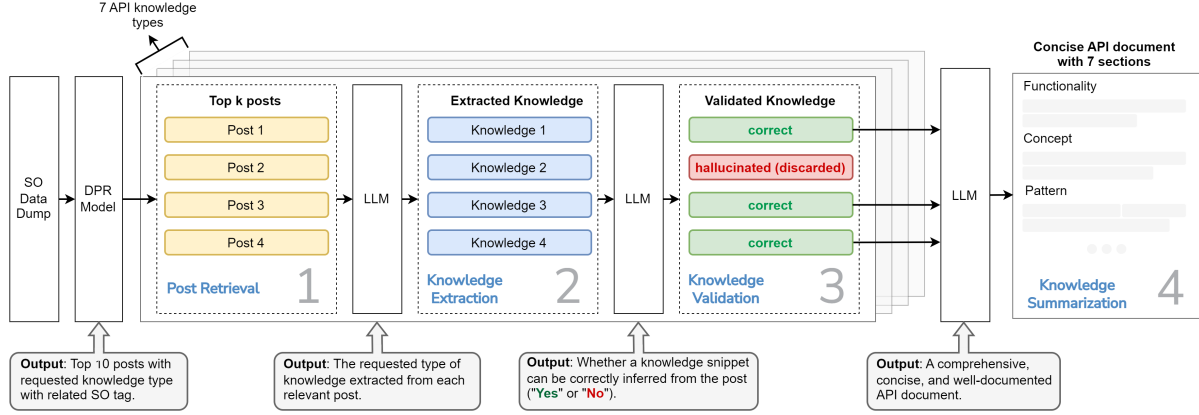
7 API knowledge types

SO Data Dump

DPR Model

Top k posts

Post 1

Post 2

Post 3

Post 4

Post Retrieval 1

LLM

Extracted Knowledge

Knowledge 1

Knowledge 2

Knowledge 3

Knowledge 4

Knowledge Extraction 2

LLM

Validated Knowledge

correct

hallucinated (discarded)

correct

correct

Knowledge Validation 3

LLM

Concise API document with 7 sections

Functionality

Concept

Pattern

Knowledge Summarization 4

**Output**: Top 10 posts with requested knowledge type with related SO tag.

**Output**: The requested type of knowledge extracted from each relevant post.

**Output**: Whether a knowledge snippet can be correctly inferred from the post ("Yes" or "No").

**Output**: A comprehensive, concise, and well-documented API document.